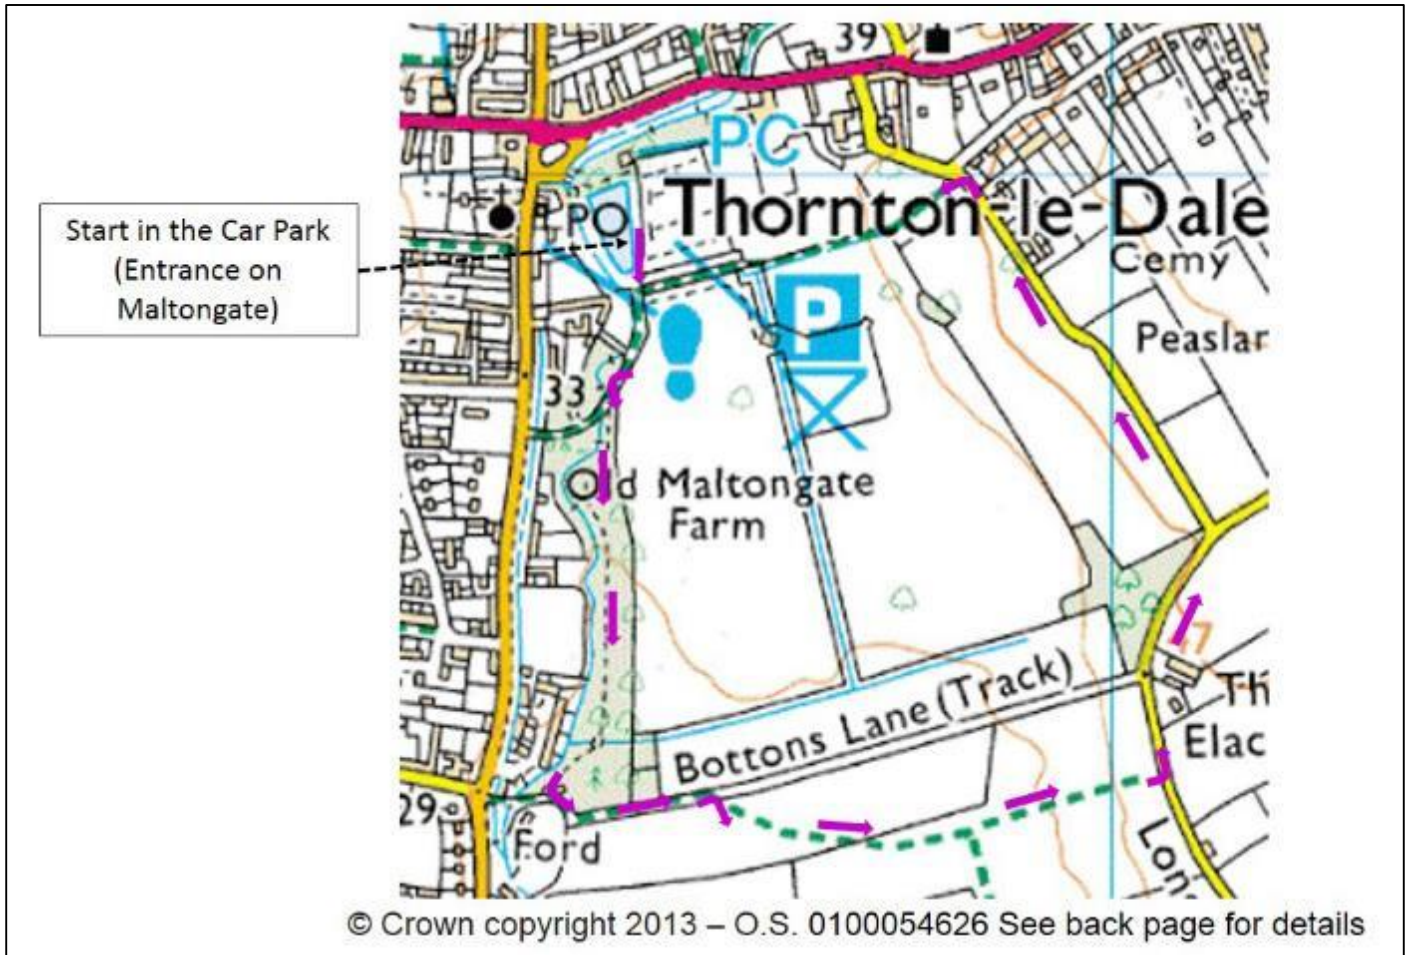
Start in the Car Park (Entrance on Maltongate)

39

PC

PO

Thornton-le-Dale

Cemy

Peaslar

33

Old Maltongate Farm

Bottons Lane (Track)

Th

Elac

29

Ford

Lon

© Crown copyright 2013 – O.S. 0100054626 See back page for details